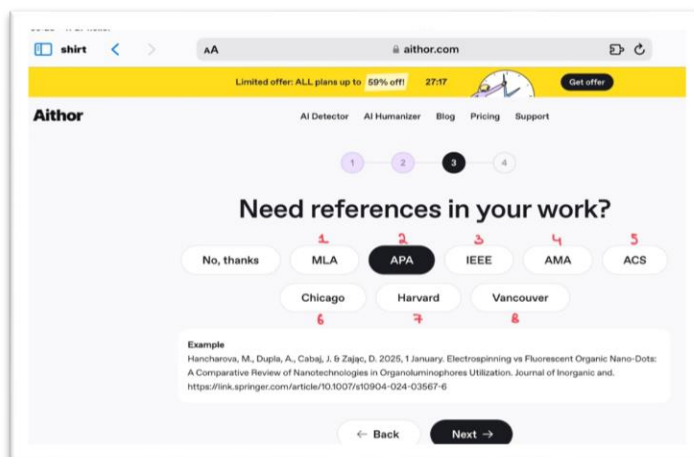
shirt

AA aithor.com

Limited offer: ALL plans up to 59% off! 27:17 Get offer

Aithor

AI Detector AI Humanizer Blog Pricing Support

1 2 3 4

Need references in your work?

No, thanks
1 MLA
2 APA
3 IEEE
4 AMA
5 ACS
Chicago 6
Harvard 7
Vancouver 8

Example
Hancharova, M., Dupla, A., Cabaj, J. & Zając, D. 2025, 1 January. Electrospinning vs Fluorescent Organic Nano-Dots: A Comparative Review of Nanotechnologies in Organoluminophores Utilization. Journal of Inorganic and. https://link.springer.com/article/10.1007/s10904-024-03567-6

← Back Next →